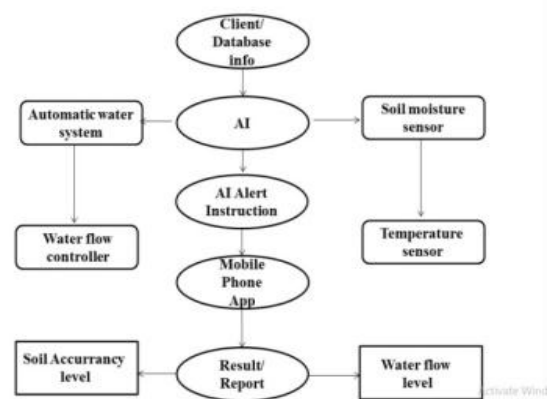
Client/ Database info

Automatic water system

AI

Soil moisture sensor

AI Alert Instruction

Water flow controller

Temperature sensor

Mobile Phone App

Soil Accurrancy level

Result/ Report

Water flow level

Activate Wind